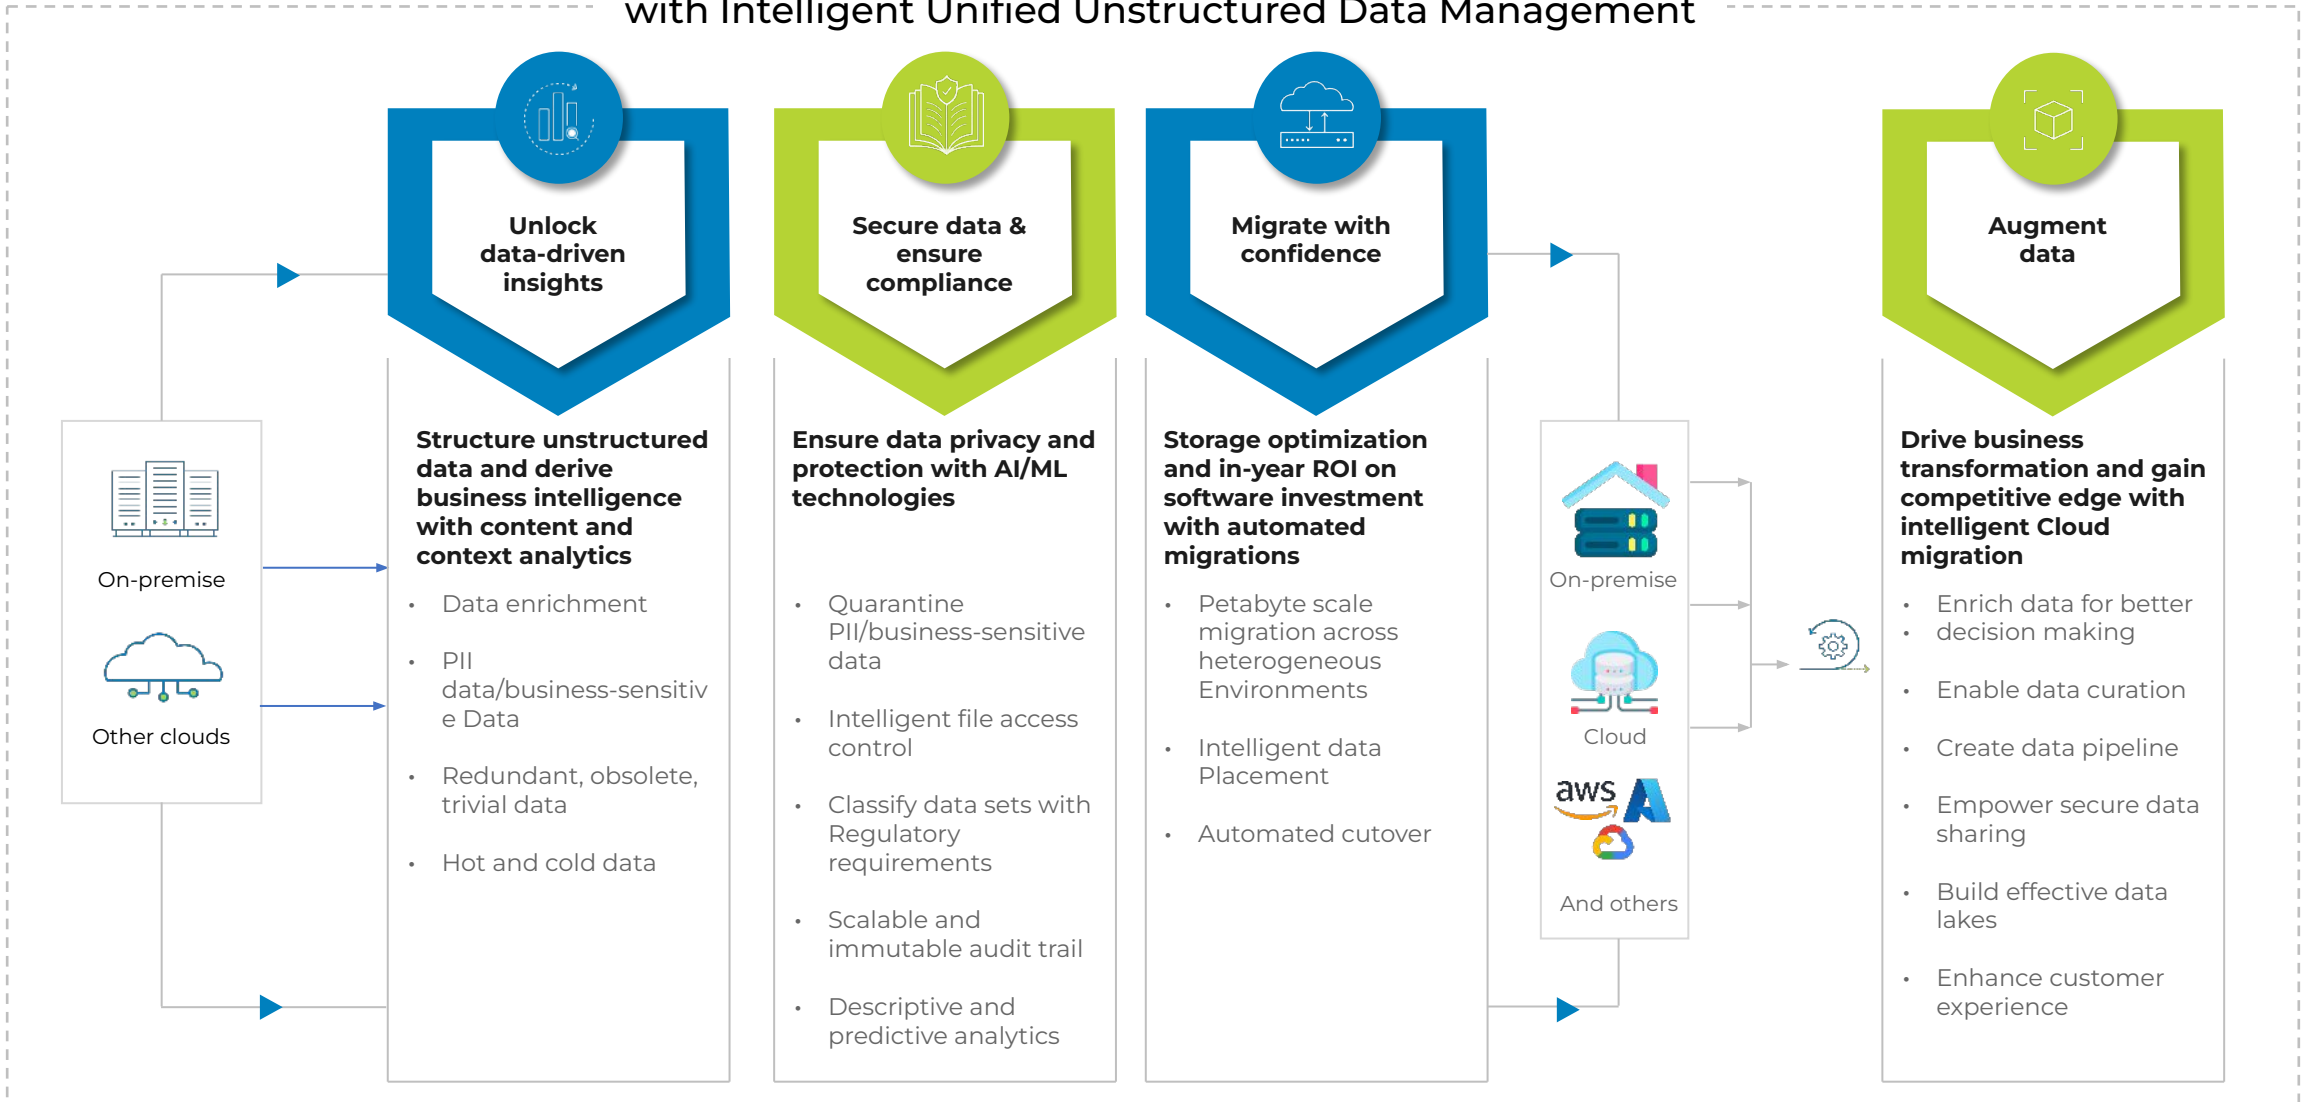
with Intelligent Unified Unstructured Data Management

On-premise

Other clouds

Unlock data-driven insights

Structure unstructured data and derive business intelligence with content and context analytics

- Data enrichment
- PII data/business-sensitive Data
- Redundant, obsolete, trivial data
- Hot and cold data

Secure data & ensure compliance

Ensure data privacy and protection with AI/ML technologies

- Quarantine PII/business-sensitive data
- Intelligent file access control
- Classify data sets with Regulatory requirements
- Scalable and immutable audit trail
- Descriptive and predictive analytics

Migrate with confidence

Storage optimization and in-year ROI on software investment with automated migrations

- Petabyte scale migration across heterogeneous Environments
- Intelligent data Placement
- Automated cutover

On-premise

Cloud

aws

And others

Augment data

Drive business transformation and gain competitive edge with intelligent Cloud migration

- Enrich data for better
- decision making
- Enable data curation
- Create data pipeline
- Empower secure data sharing
- Build effective data lakes
- Enhance customer experience